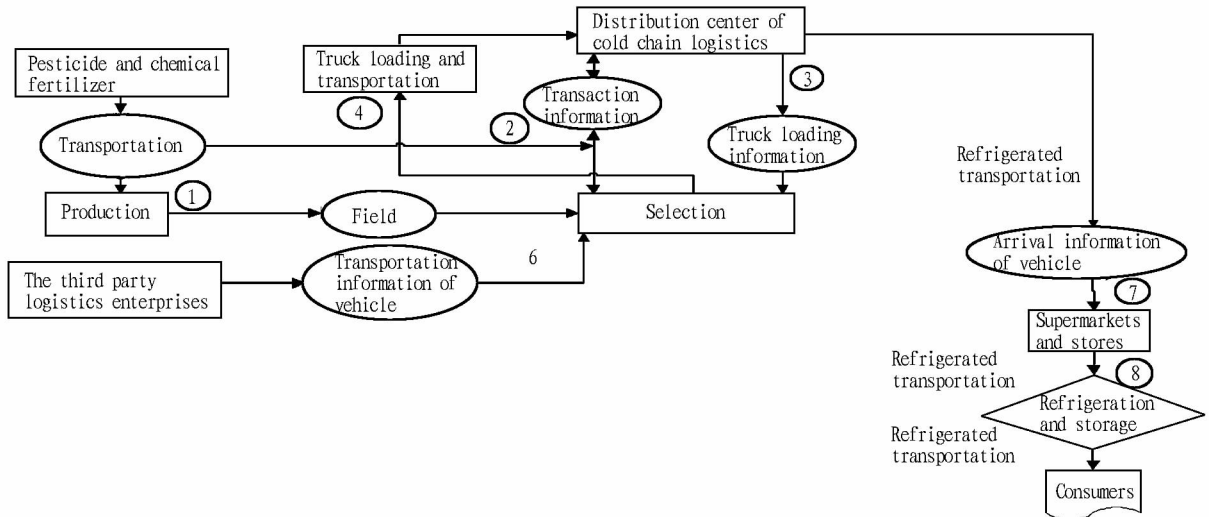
Pesticide and chemical fertilizer

Truck loading and transportation

4

Distribution center of cold chain logistics

3

Transaction information

2

Transportation

Truck loading information

Refrigerated transportation

Production

1

Field

Selection

The third party logistics enterprises

Transportation information of vehicle

6

Arrival information of vehicle

7

Supermarkets and stores

Refrigerated transportation

8

Refrigeration and storage

Refrigerated transportation

Consumers